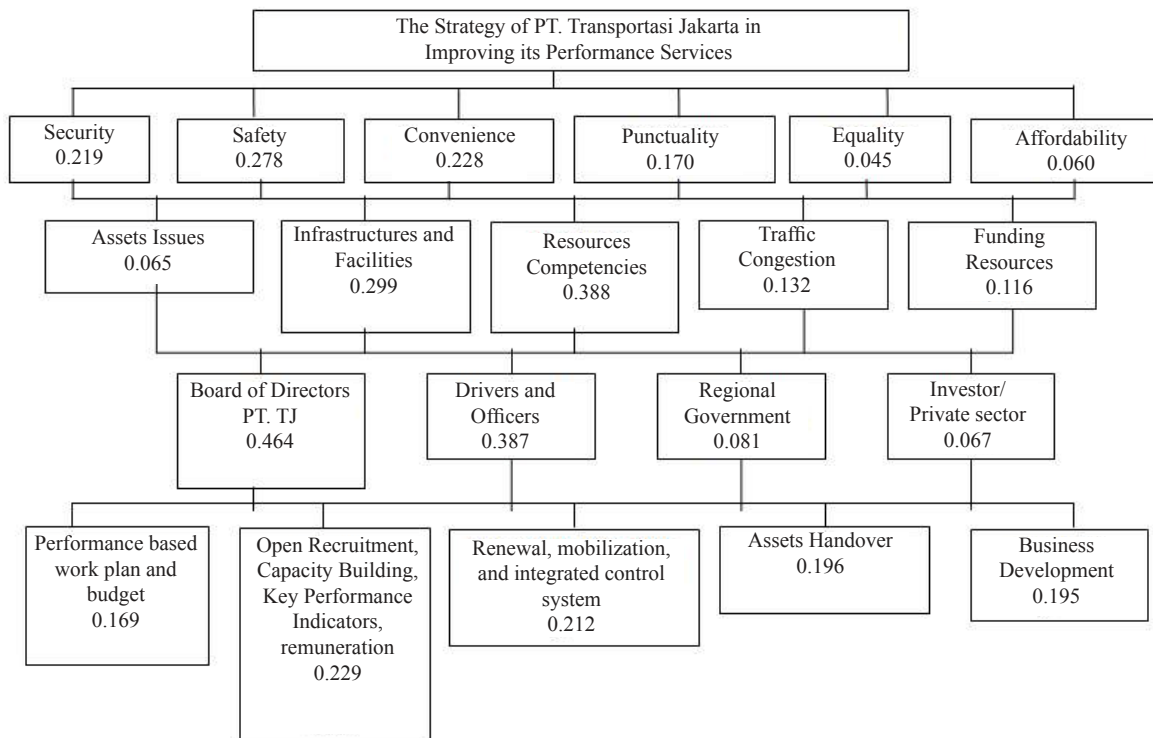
The Strategy of PT. Transportasi Jakarta in Improving its Performance Services

Security
0.219

Safety
0.278

Convenience
0.228

Punctuality
0.170

Equality
0.045

Affordability
0.060

Assets Issues
0.065

Infrastructures and Facilities
0.299

Resources Competencies
0.388

Traffic Congestion
0.132

Funding Resources
0.116

Board of Directors PT. TJ
0.464

Drivers and Officers
0.387

Regional Government
0.081

Investor/ Private sector
0.067

Performance based work plan and budget
0.169

Open Recruitment, Capacity Building, Key Performance Indicators, remuneration
0.229

Renewal, mobilization, and integrated control system
0.212

Assets Handover
0.196

Business Development
0.195